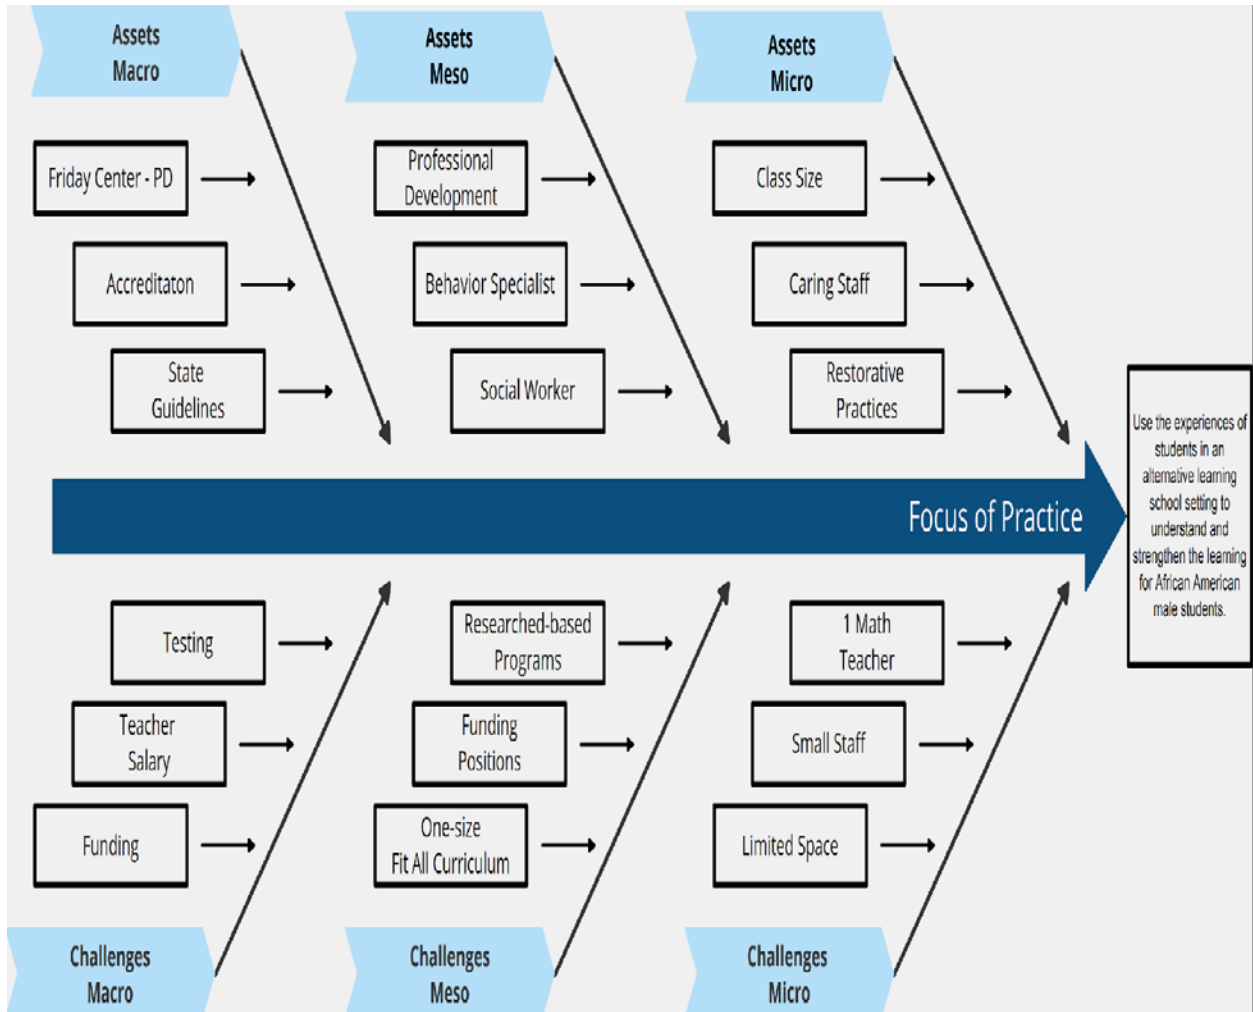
Assets Macro

Assets Meso

Assets Micro

Friday Center - PD

Accreditaton

State Guidelines

Professional Development

Behavior Specialist

Social Worker

Class Size

Caring Staff

Restorative Practices

Focus of Practice

Use the experiences of students in an alternative learning school setting to understand and strengthen the learning for African American male students.

Testing

Teacher Salary

Funding

Researched-based Programs

Funding Positions

One-size Fit All Curriculum

1 Math Teacher

Small Staff

Limited Space

Challenges Macro

Challenges Meso

Challenges Micro